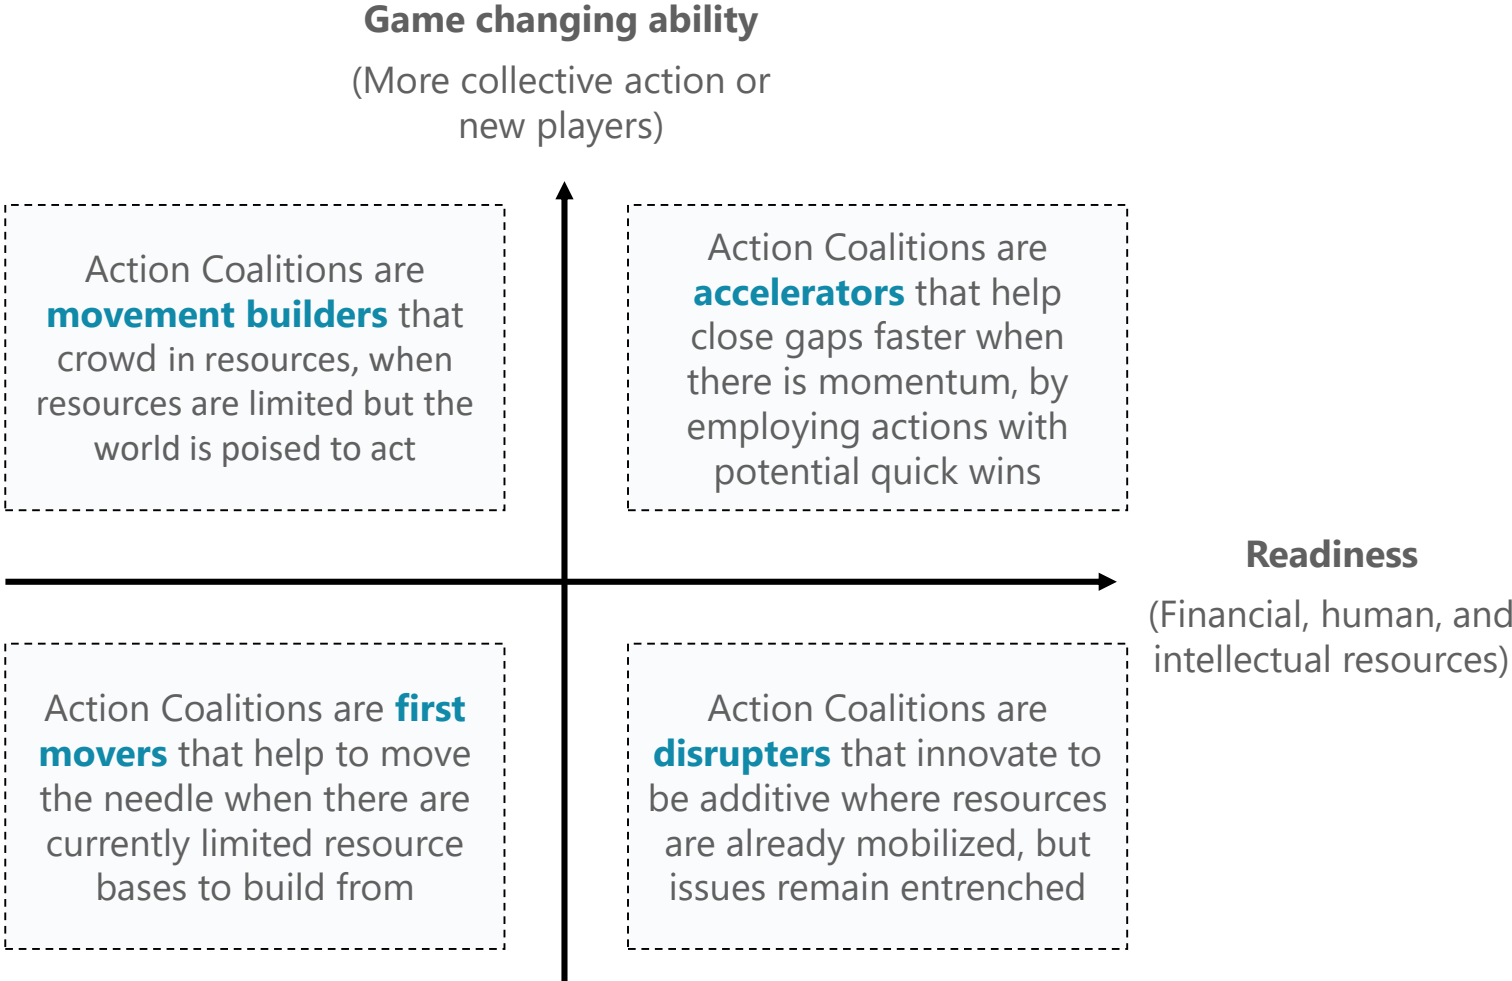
Game changing ability

(More collective action or new players)

Action Coalitions are movement builders that crowd in resources, when resources are limited but the world is poised to act

Action Coalitions are accelerators that help close gaps faster when there is momentum, by employing actions with potential quick wins

Readiness

(Financial, human, and intellectual resources)

Action Coalitions are first movers that help to move the needle when there are currently limited resource bases to build from

Action Coalitions are disrupters that innovate to be additive where resources are already mobilized, but issues remain entrenched